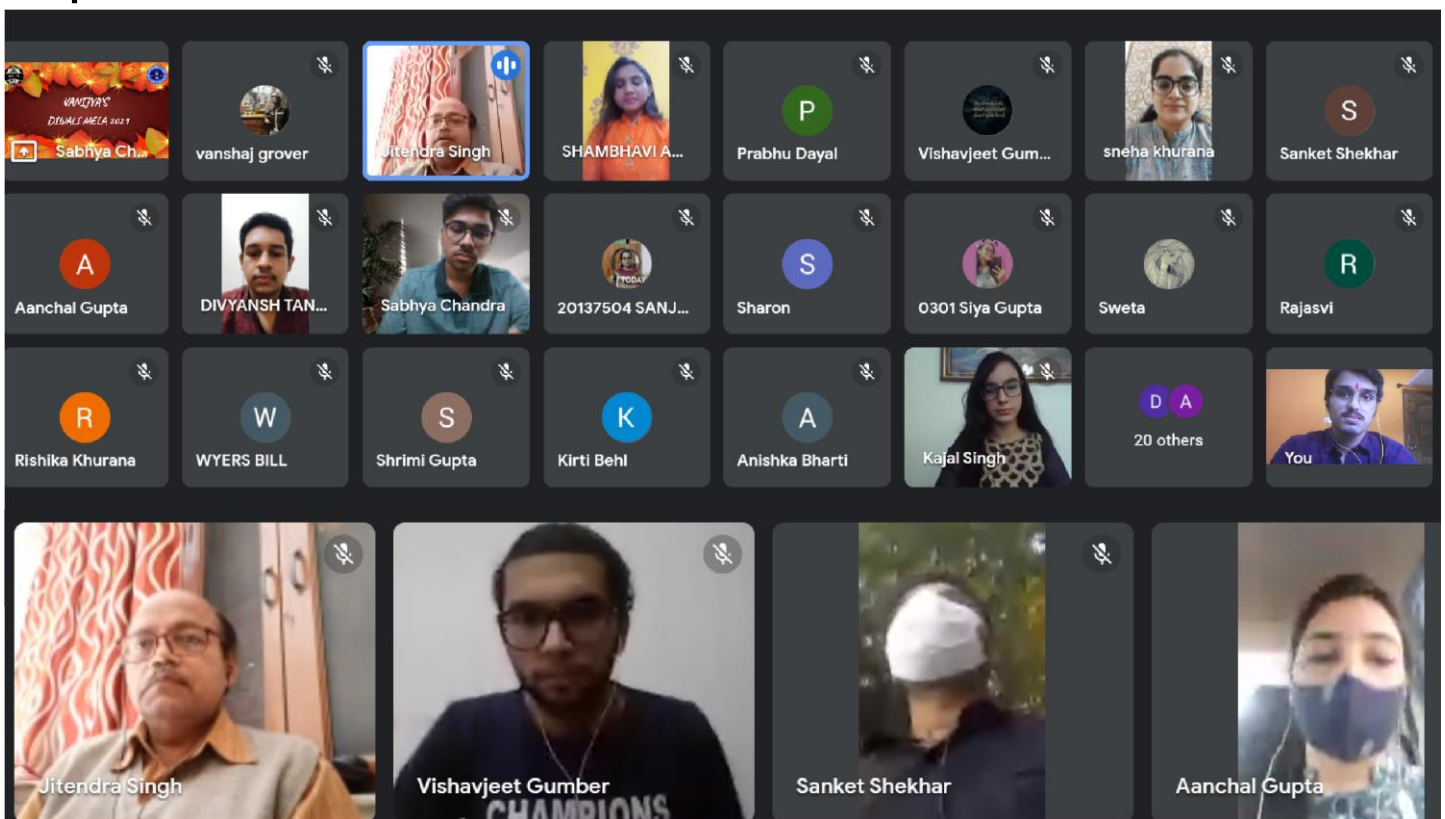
VANIJYA'S DIWALI MELA 2021

Sabhya Ch...

vanshaj grover

Jitendra Singh

SHAMBHAVI A...

P
Prabhu Dayal

Vishavjeet Gum...

sneha khurana

S
Sanket Shekhar

A
Aanchal Gupta

DIVYANSH TAN...

Sabhya Chandra

TODAY
20137504 SANJ...

S
Sharon

0301 Siya Gupta

Sweta

R
Rajasvi

R
Rishika Khurana

W
WYERS BILL

S
Shrimi Gupta

K
Kirti Behl

A
Anishka Bharti

Kajal Singh

D A
20 others

You

Jitendra Singh

Vishavjeet Gumber

CHAMPIONS

Sanket Shekhar

Aanchal Gupta